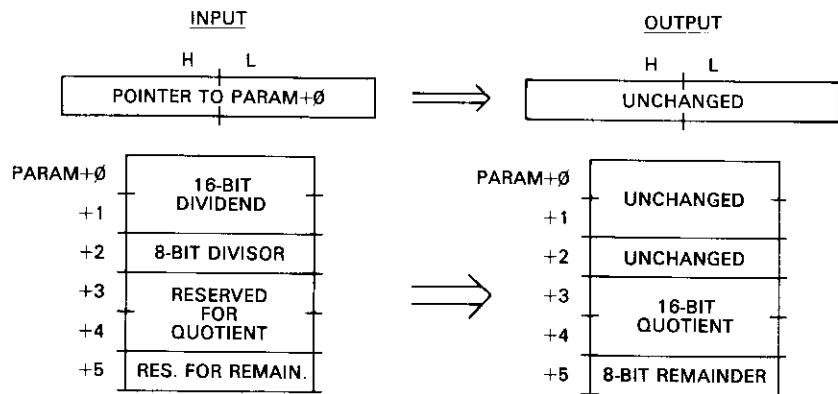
INPUT

H L

POINTER TO PARAM+Ø

PARAM+Ø
+1
16-BIT DIVIDEND
+2
8-BIT DIVISOR
+3
+4
RESERVED FOR QUOTIENT
+5
RES. FOR REMAIN.

OUTPUT

H L

UNCHANGED

PARAM+Ø
+1
UNCHANGED
+2
UNCHANGED
+3
+4
16-BIT QUOTIENT
+5
8-BIT REMAINDER